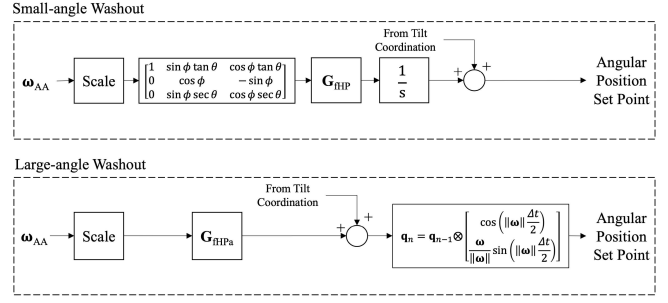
Small-angle Washout

$\boldsymbol{\omega}_{AA}$

Scale

$\begin{bmatrix} 1 & \sin\phi\tan\theta & \cos\phi\tan\theta \\ 0 & \cos\phi & -\sin\phi \\ 0 & \sin\phi\sec\theta & \cos\phi\sec\theta \end{bmatrix}$

$\mathbf{G}_{fHP}$

$\frac{1}{s}$

From Tilt Coordination

+ +

Angular Position Set Point

Large-angle Washout

$\boldsymbol{\omega}_{AA}$

Scale

$\mathbf{G}_{fHPa}$

From Tilt Coordination

+ +

$\mathbf{q}_n = \mathbf{q}_{n-1} \otimes \begin{bmatrix} \cos\left(\|\boldsymbol{\omega}\|\frac{\Delta t}{2}\right) \\ \frac{\boldsymbol{\omega}}{\|\boldsymbol{\omega}\|}\sin\left(\|\boldsymbol{\omega}\|\frac{\Delta t}{2}\right) \end{bmatrix}$

Angular Position Set Point